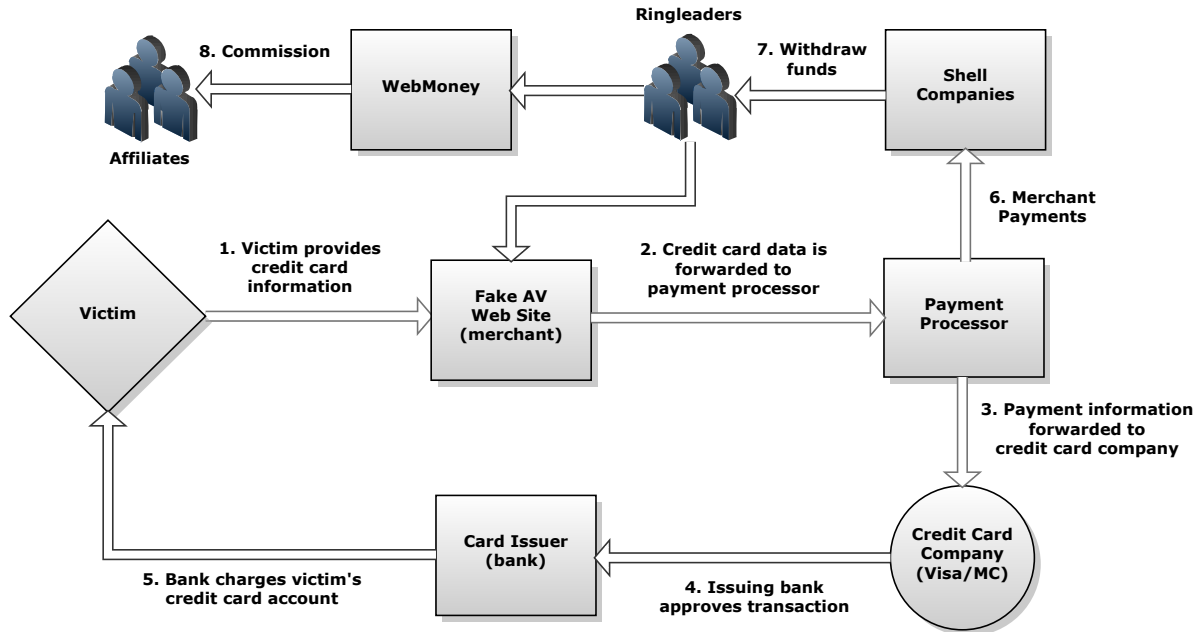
Ringleaders

8. Commission

WebMoney

7. Withdraw funds

Shell Companies

Affiliates

6. Merchant Payments

1. Victim provides credit card information

2. Credit card data is forwarded to payment processor

Victim

Fake AV Web Site (merchant)

Payment Processor

3. Payment information forwarded to credit card company

Card Issuer (bank)

Credit Card Company (Visa/MC)

5. Bank charges victim's credit card account

4. Issuing bank approves transaction